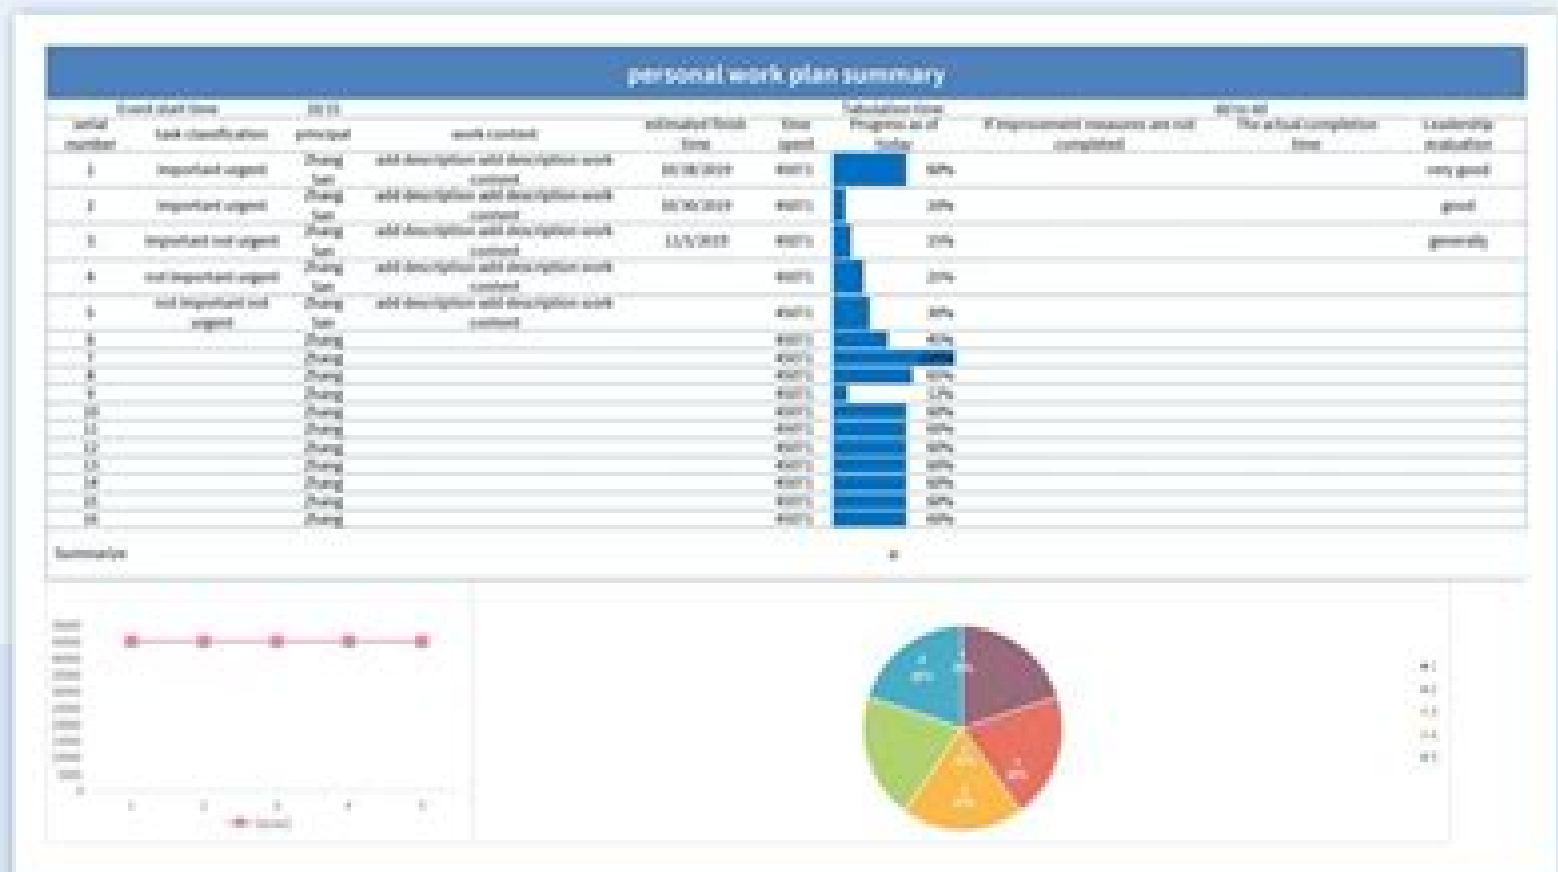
personal work plan summary

Event start time | 2023 | Tabulation time | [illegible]

| serial number | task classification | principal | work content | estimated finish time | time spent | Progress as of today | | If improvement measures are not completed | The actual completion time | Leadership evaluation |
|---|---|---|---|---|---|---|---|---|---|---|
| 1 | important urgent | Zhang San | add description add description work content | 10/28/2019 | #VALUE! | | 60% | | | very good |
| 2 | important urgent | Zhang San | add description add description work content | 10/30/2019 | #VALUE! | | 10% | | | good |
| 3 | important not urgent | Zhang San | add description add description work content | 11/1/2019 | #VALUE! | | 15% | | | generally |
| 4 | not important urgent | Zhang San | add description add description work content | | #VALUE! | | 25% | | | |
| 5 | not important not urgent | Zhang San | add description add description work content | | #VALUE! | | 30% | | | |
| 6 | | Zhang | | | #VALUE! | | 45% | | | |
| 7 | | Zhang | | | #VALUE! | | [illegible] | | | |
| 8 | | Zhang | | | #VALUE! | | 65% | | | |
| 9 | | Zhang | | | #VALUE! | | 12% | | | |
| 10 | | Zhang | | | #VALUE! | | 60% | | | |
| 11 | | Zhang | | | #VALUE! | | 60% | | | |
| 12 | | Zhang | | | #VALUE! | | 60% | | | |
| 13 | | Zhang | | | #VALUE! | | 60% | | | |
| 14 | | Zhang | | | #VALUE! | | 60% | | | |
| 15 | | Zhang | | | #VALUE! | | 60% | | | |
| 16 | | Zhang | | | #VALUE! | | 60% | | | |

Summarize

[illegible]

1 2 3 4 5
Series1

1
2
3
4
5